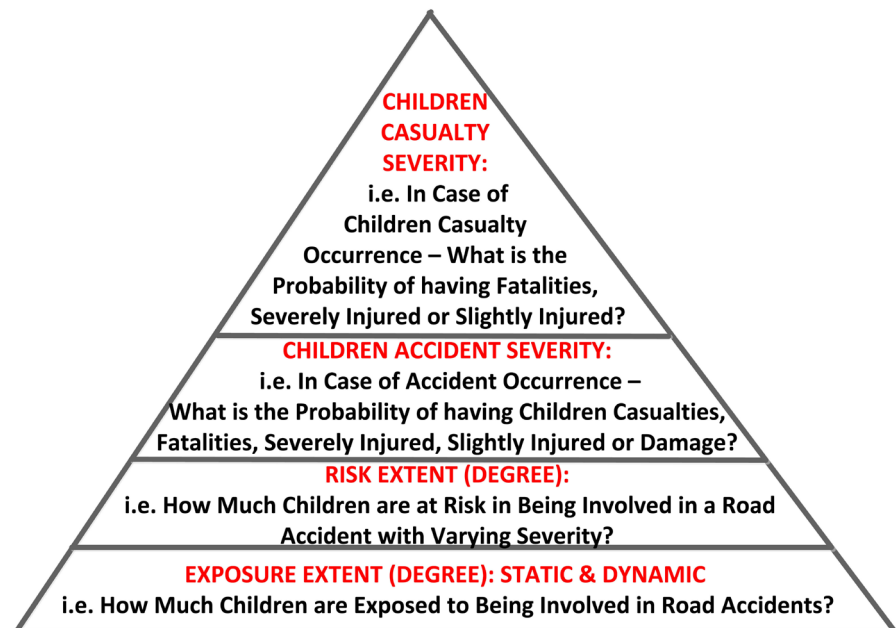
CHILDREN CASUALTY SEVERITY:
i.e. In Case of Children Casualty Occurrence – What is the Probability of having Fatalities, Severely Injured or Slightly Injured?

CHILDREN ACCIDENT SEVERITY:
i.e. In Case of Accident Occurrence – What is the Probability of having Children Casualties, Fatalities, Severely Injured, Slightly Injured or Damage?

RISK EXTENT (DEGREE):
i.e. How Much Children are at Risk in Being Involved in a Road Accident with Varying Severity?

EXPOSURE EXTENT (DEGREE): STATIC & DYNAMIC
i.e. How Much Children are Exposed to Being Involved in Road Accidents?